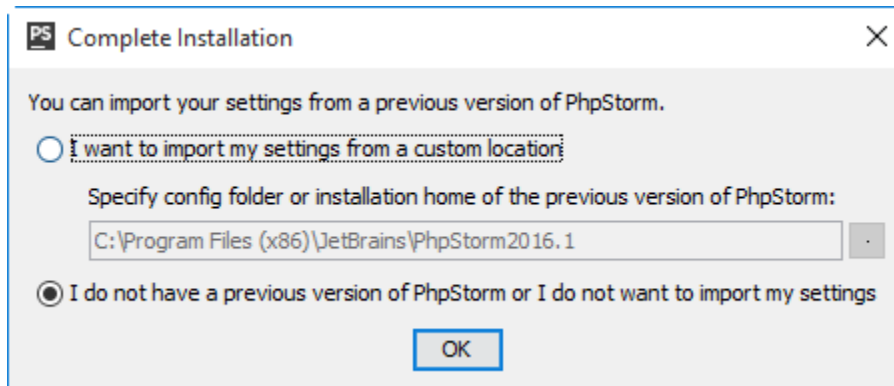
PS Complete Installation

You can import your settings from a previous version of PhpStorm.

I want to import my settings from a custom location

Specify config folder or installation home of the previous version of PhpStorm:

C:\Program Files (x86)\JetBrains\PhpStorm2016.1

I do not have a previous version of PhpStorm or I do not want to import my settings

OK